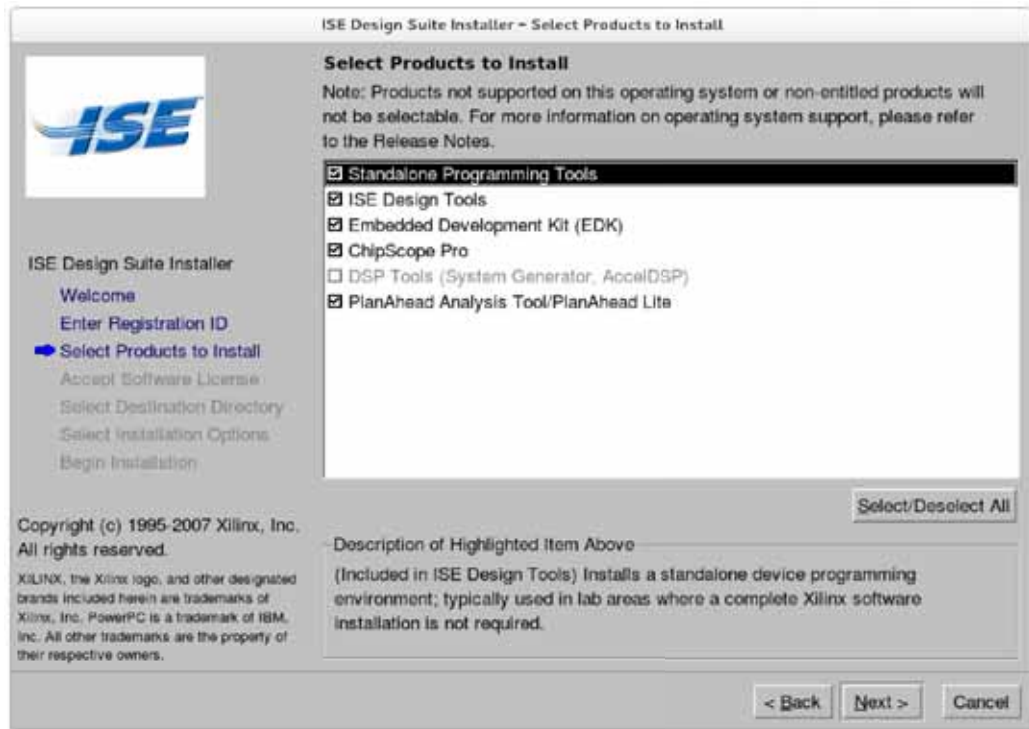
ISE Design Suite Installer - Select Products to Install

ISE

ISE Design Suite Installer
Welcome
Enter Registration ID
Select Products to Install
Accept Software License
Select Destination Directory
Select Installation Options
Begin Installation

Copyright (c) 1995-2007 Xilinx, Inc. All rights reserved.

XILINX, the Xilinx logo, and other designated brands included herein are trademarks of Xilinx, Inc. PowerPC is a trademark of IBM, Inc. All other trademarks are the property of their respective owners.

Select Products to Install
Note: Products not supported on this operating system or non-entitled products will not be selectable. For more information on operating system support, please refer to the Release Notes.

☑ Standalone Programming Tools
☑ ISE Design Tools
☑ Embedded Development Kit (EDK)
☑ ChipScope Pro
☐ DSP Tools (System Generator, AccelDSP)
☑ PlanAhead Analysis Tool/PlanAhead Lite

Select/Deselect All

Description of Highlighted Item Above
(Included in ISE Design Tools) Installs a standalone device programming environment; typically used in lab areas where a complete Xilinx software installation is not required.

< Back
Next >
Cancel